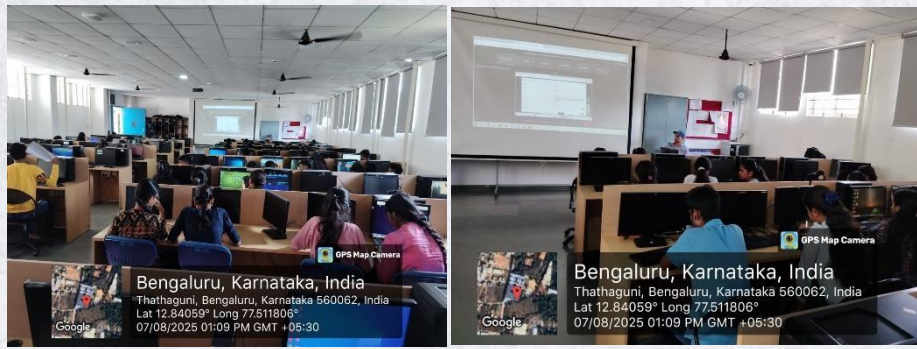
GPS Map Camera
Bengaluru, Karnataka, India
Thathaguni, Bengaluru, Karnataka 560062, India
Lat 12.84059° Long 77.511806°
07/08/2025 01:09 PM GMT +05:30
Google

GPS Map Camera
Bengaluru, Karnataka, India
Thathaguni, Bengaluru, Karnataka 560062, India
Lat 12.84059° Long 77.511806°
07/08/2025 01:09 PM GMT +05:30
Google